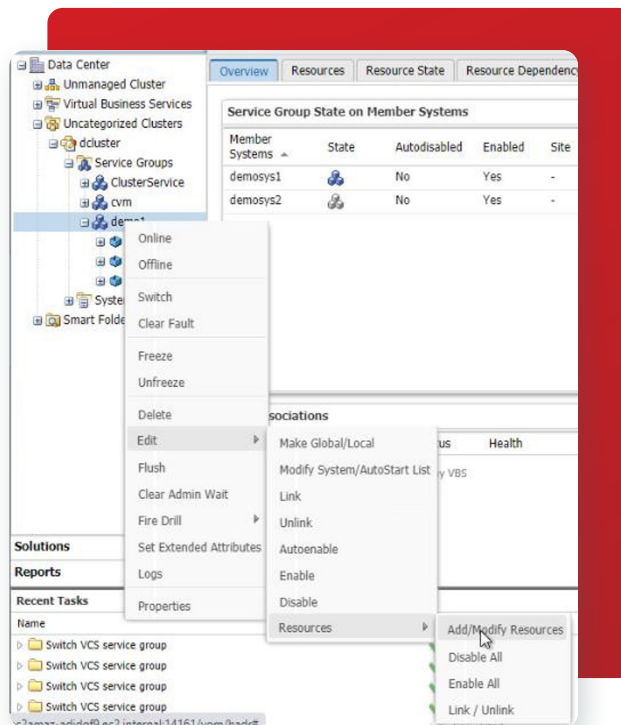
Data Center
Unmanaged Cluster
Virtual Business Services
Uncategorized Clusters
dcluster
Service Groups
ClusterService
cvm
demo1
Syste
Smart Folde

Overview | Resources | Resource State | Resource Dependency

Service Group State on Member Systems

| Member Systems | State | Autodisabled | Enabled | Site |
|---|---|---|---|---|
| demosys1 | | No | Yes | - |
| demosys2 | | No | Yes | - |

sociations
us | Health
y VBS

Online
Offline
Switch
Clear Fault
Freeze
Unfreeze
Delete
Edit
Flush
Clear Admin Wait
Fire Drill
Set Extended Attributes
Logs
Properties

Make Global/Local
Modify System/AutoStart List
Link
Unlink
Autoenable
Enable
Disable
Resources

Add/Modify Resources
Disable All
Enable All
Link / Unlink

Solutions
Reports
Recent Tasks
Name
Switch VCS service group
Switch VCS service group
Switch VCS service group
Switch VCS service group
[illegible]internal:14161/vom/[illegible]